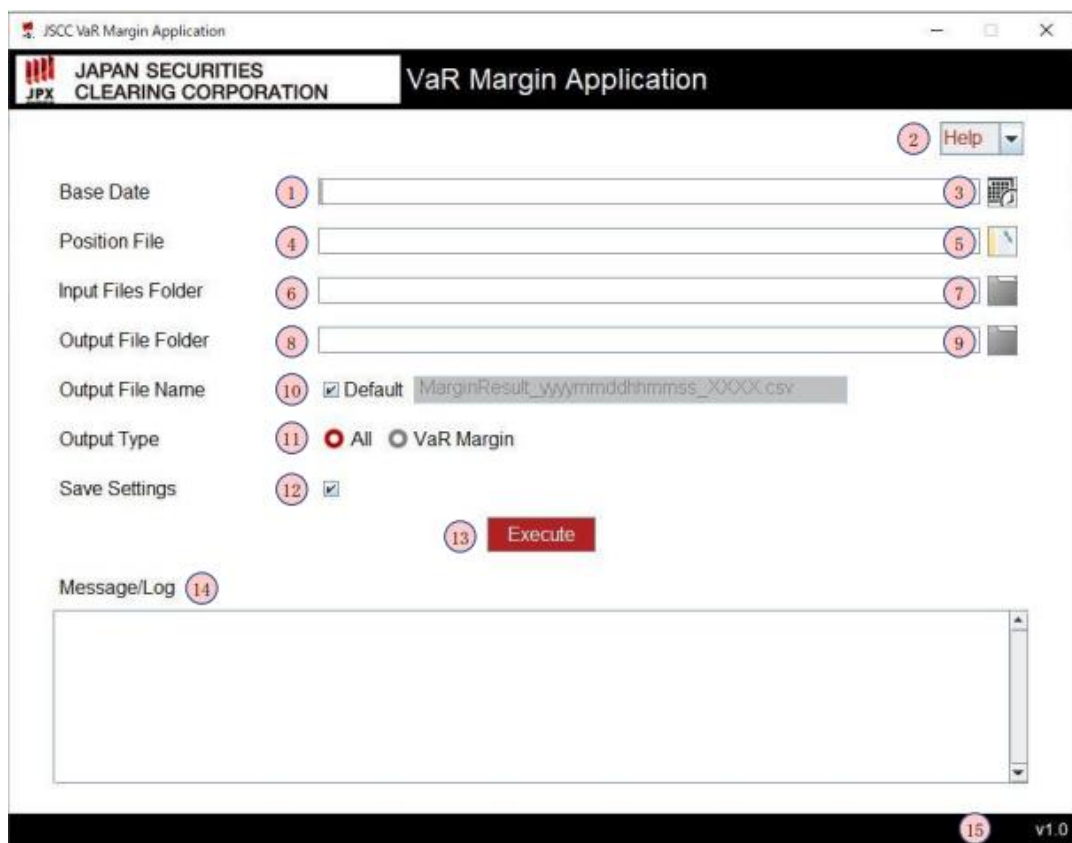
JSCC VaR Margin Application

JPX JAPAN SECURITIES CLEARING CORPORATION

VaR Margin Application

2 Help

Base Date 1 3

Position File 4 5

Input Files Folder 6 7

Output File Folder 8 9

Output File Name 10 Default MarginResult_yyyymmddhhmmss_XXXX.csv

Output Type 11 All VaR Margin

Save Settings 12

13 Execute

Message/Log 14

15 v1.0